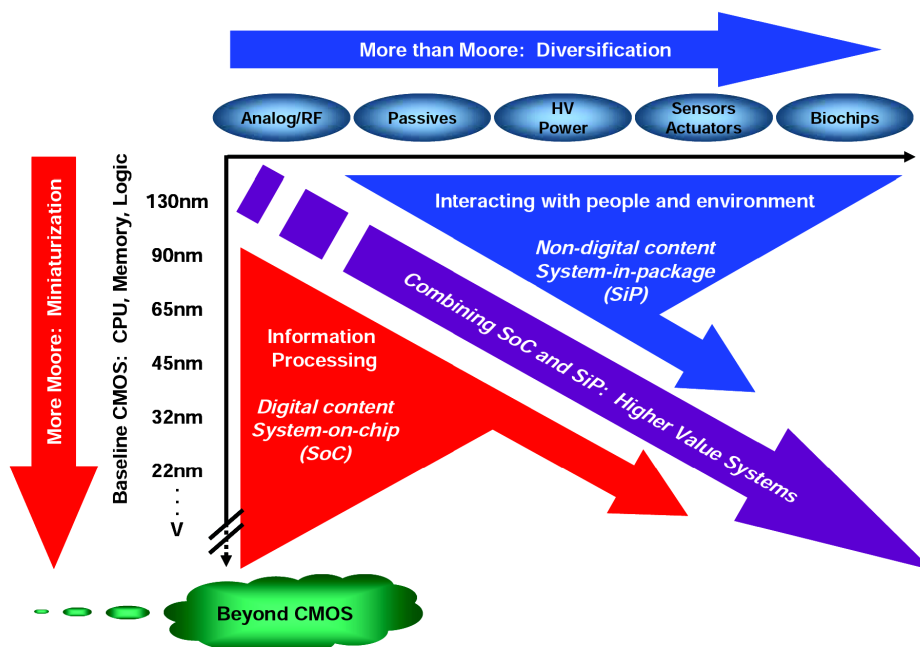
More than Moore: Diversification

Analog/RF

Passives

HV Power

Sensors Actuators

Biochips

More Moore: Miniaturization

Baseline CMOS: CPU, Memory, Logic

130nm

90nm

65nm

45nm

32nm

22nm

.
.
.
V

Interacting with people and environment

Non-digital content System-in-package (SiP)

Combining SoC and SiP: Higher Value Systems

Information Processing

Digital content System-on-chip (SoC)

Beyond CMOS